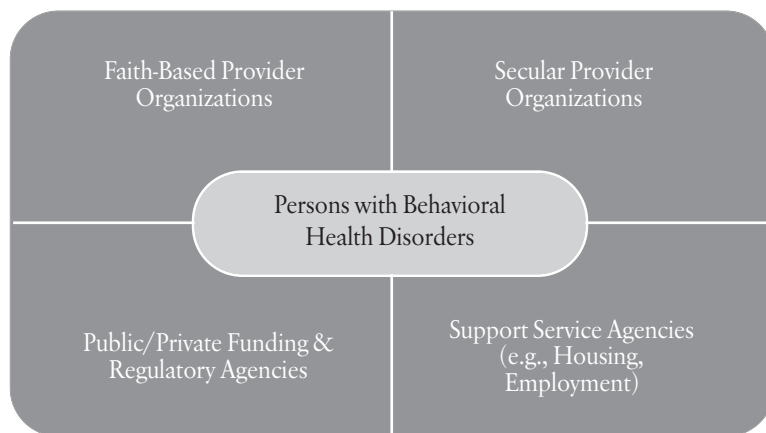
Faith-Based Provider Organizations

Secular Provider Organizations

Persons with Behavioral Health Disorders

Public/Private Funding & Regulatory Agencies

Support Service Agencies (e.g., Housing, Employment)